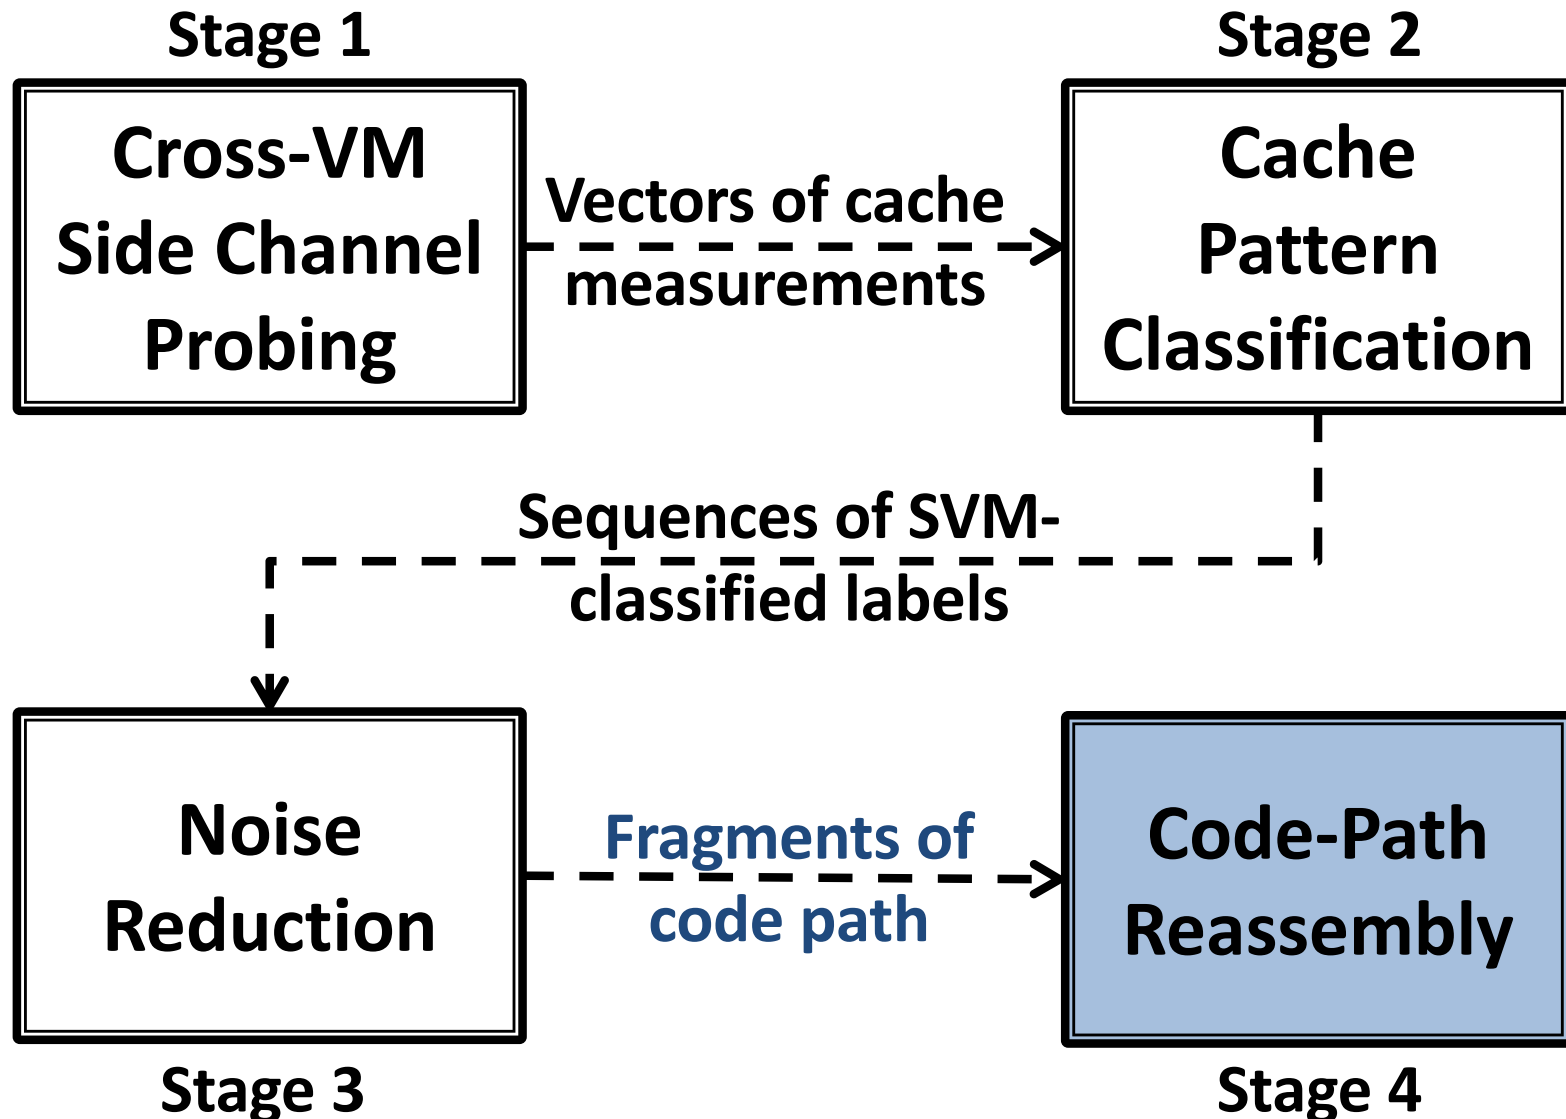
Stage 1

Cross-VM Side Channel Probing

Vectors of cache measurements

Stage 2

Cache Pattern Classification

Sequences of SVM-classified labels

Noise Reduction

Stage 3

Fragments of code path

Code-Path Reassembly

Stage 4